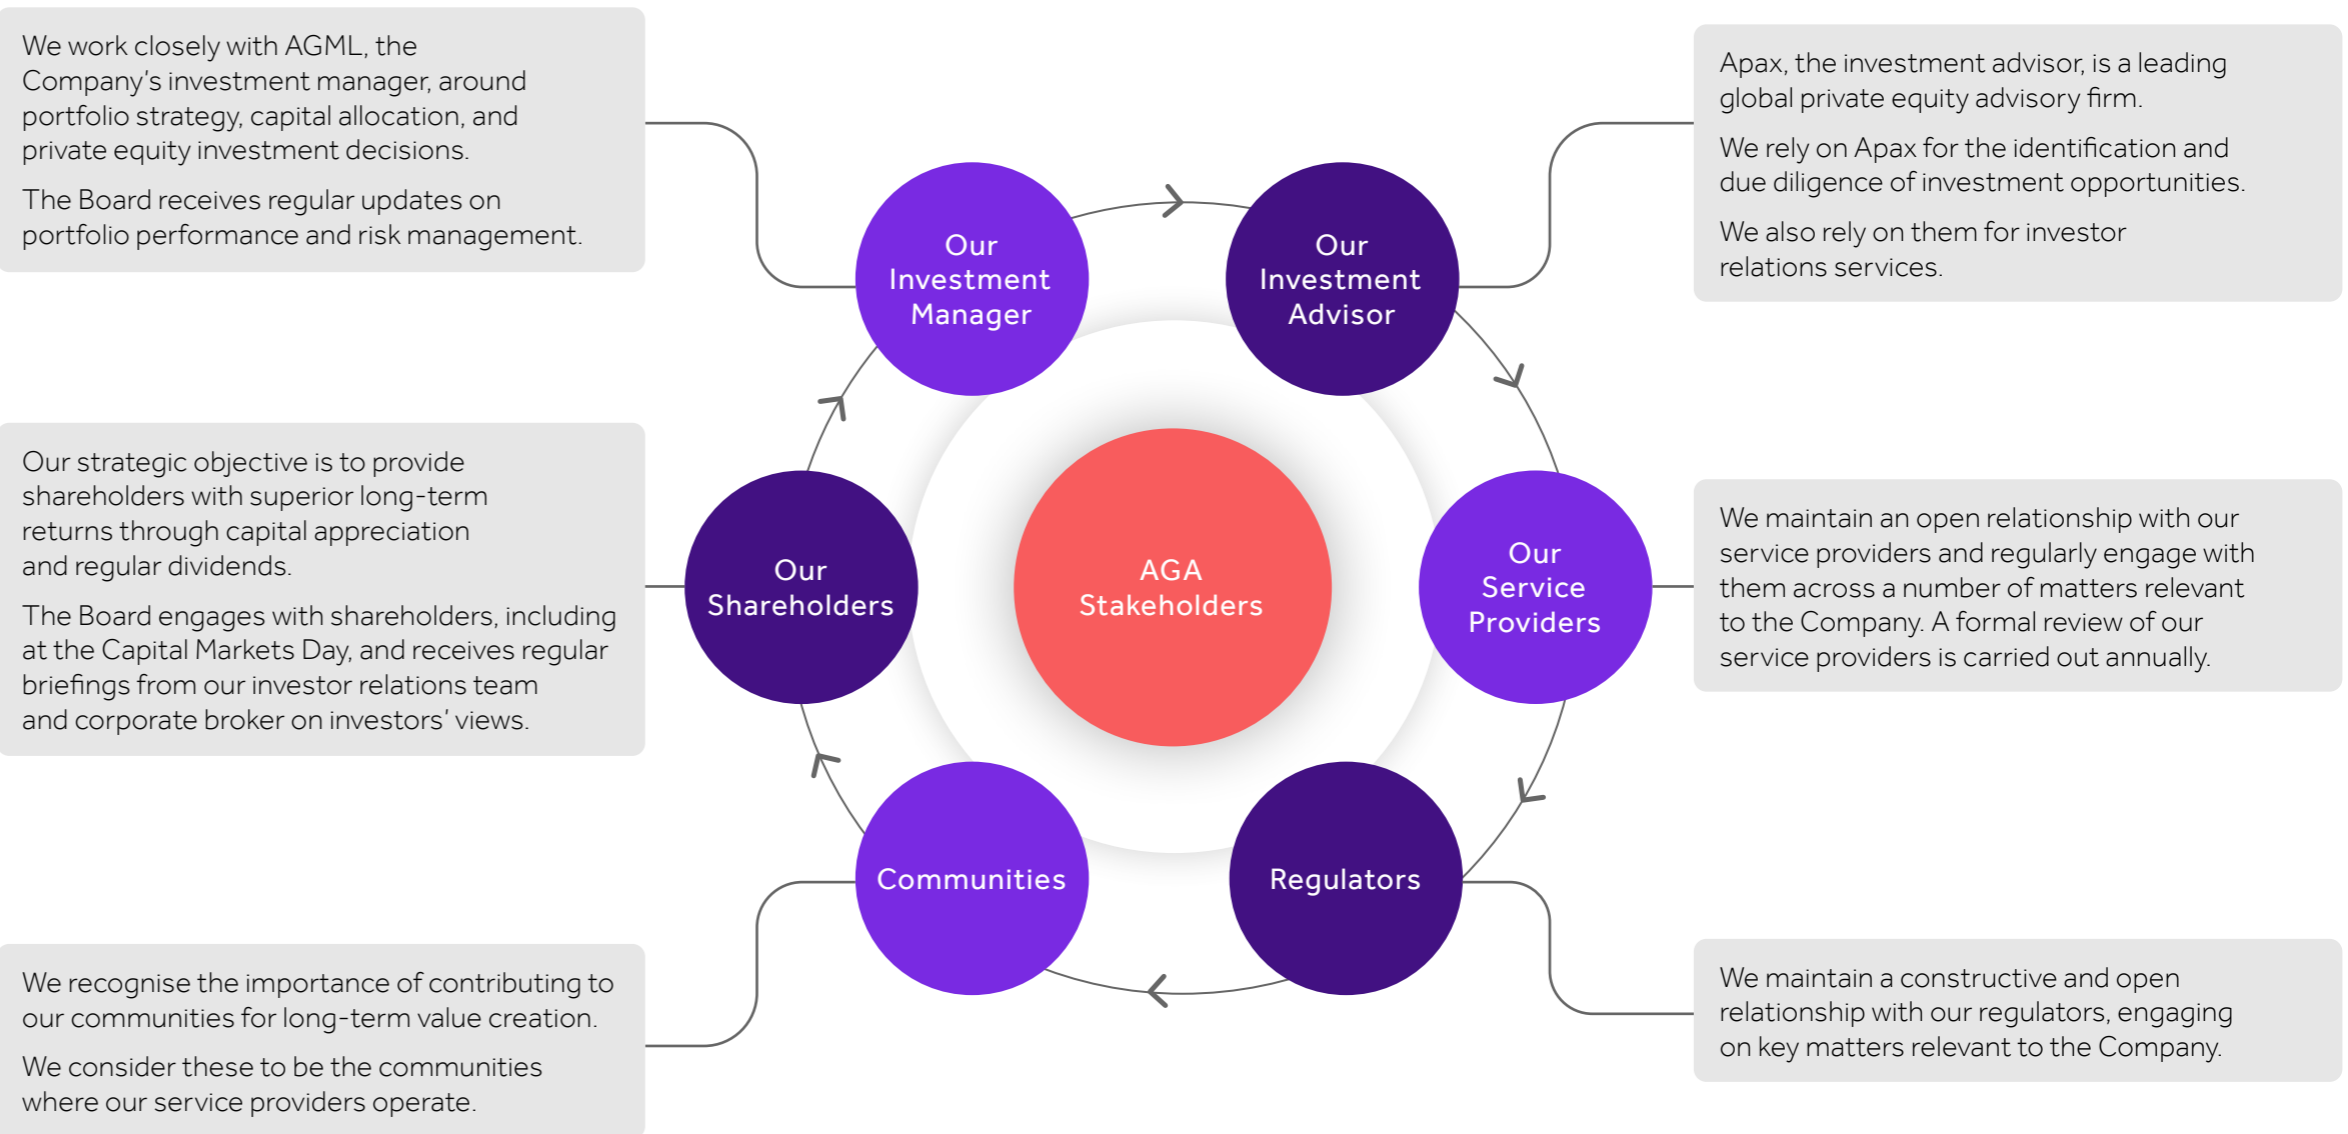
We work closely with AGML, the Company's investment manager, around portfolio strategy, capital allocation, and private equity investment decisions.

The Board receives regular updates on portfolio performance and risk management.

Apax, the investment advisor, is a leading global private equity advisory firm.

We rely on Apax for the identification and due diligence of investment opportunities.

We also rely on them for investor relations services.

Our Investment Manager

Our Investment Advisor

Our strategic objective is to provide shareholders with superior long-term returns through capital appreciation and regular dividends.

The Board engages with shareholders, including at the Capital Markets Day, and receives regular briefings from our investor relations team and corporate broker on investors' views.

Our Shareholders

AGA Stakeholders

Our Service Providers

We maintain an open relationship with our service providers and regularly engage with them across a number of matters relevant to the Company. A formal review of our service providers is carried out annually.

Communities

Regulators

We recognise the importance of contributing to our communities for long-term value creation.

We consider these to be the communities where our service providers operate.

We maintain a constructive and open relationship with our regulators, engaging on key matters relevant to the Company.